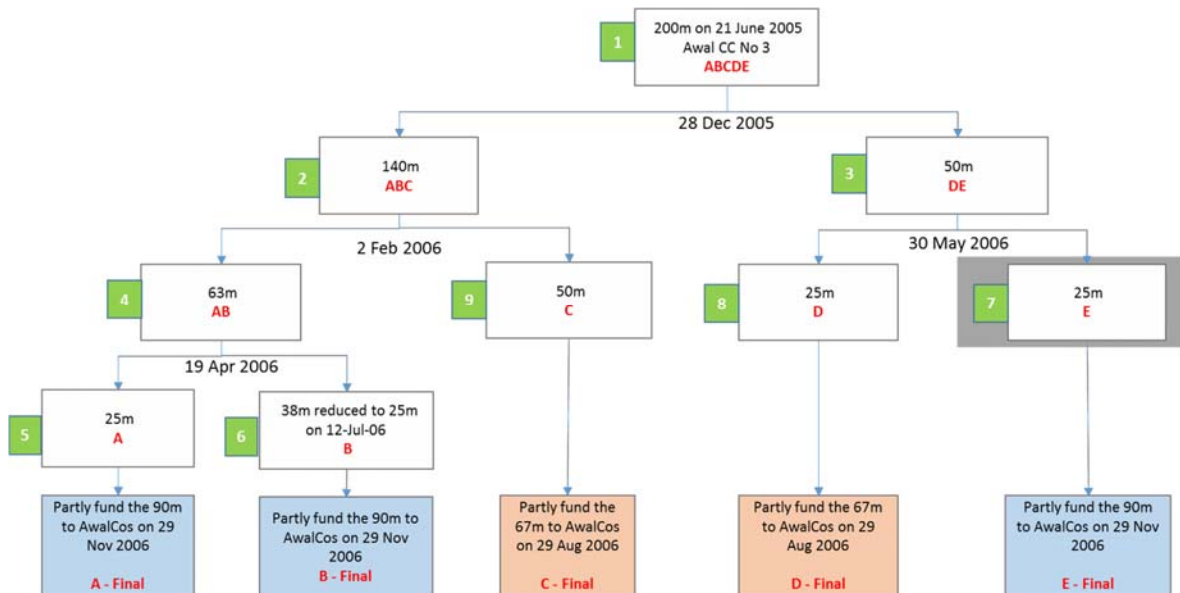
1
200m on 21 June 2005
Awal CC No 3
ABCDE

28 Dec 2005

2
140m
ABC

3
50m
DE

2 Feb 2006

30 May 2006

4
63m
AB

9
50m
C

8
25m
D

7
25m
E

19 Apr 2006

5
25m
A

6
38m reduced to 25m on 12-Jul-06
B

Partly fund the 90m to AwalCos on 29 Nov 2006

A - Final

Partly fund the 90m to AwalCos on 29 Nov 2006

B - Final

Partly fund the 67m to AwalCos on 29 Aug 2006

C - Final

Partly fund the 67m to AwalCos on 29 Aug 2006

D - Final

Partly fund the 90m to AwalCos on 29 Nov 2006

E - Final